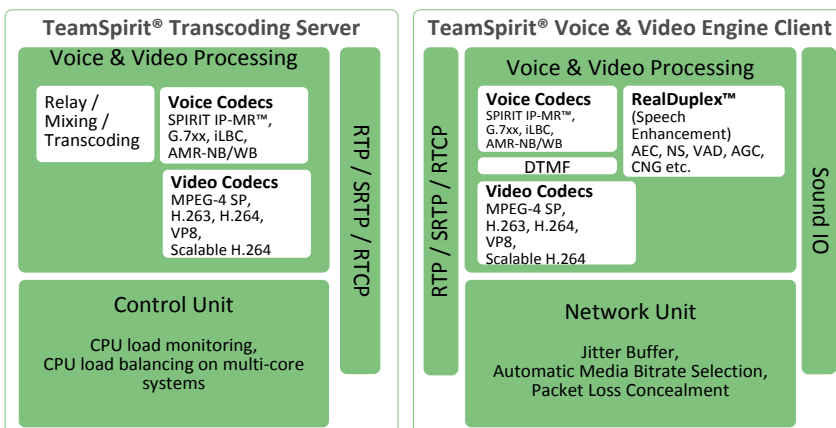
TeamSpirit® Transcoding Server

Voice & Video Processing

Relay / Mixing / Transcoding

Voice Codecs
SPIRIT IP-MR™, G.7xx, iLBC, AMR-NB/WB

Video Codecs
MPEG-4 SP, H.263, H.264, VP8, Scalable H.264

RTP / SRTP / RTCP

Control Unit

CPU load monitoring, CPU load balancing on multi-core systems

TeamSpirit® Voice & Video Engine Client

RTP / SRTP / RTCP

Voice & Video Processing

Voice Codecs
SPIRIT IP-MR™, G.7xx, iLBC, AMR-NB/WB

DTMF

RealDuplex™
(Speech Enhancement)
AEC, NS, VAD, AGC, CNG etc.

Video Codecs
MPEG-4 SP, H.263, H.264, VP8, Scalable H.264

Sound IO

Network Unit

Jitter Buffer, Automatic Media Bitrate Selection, Packet Loss Concealment